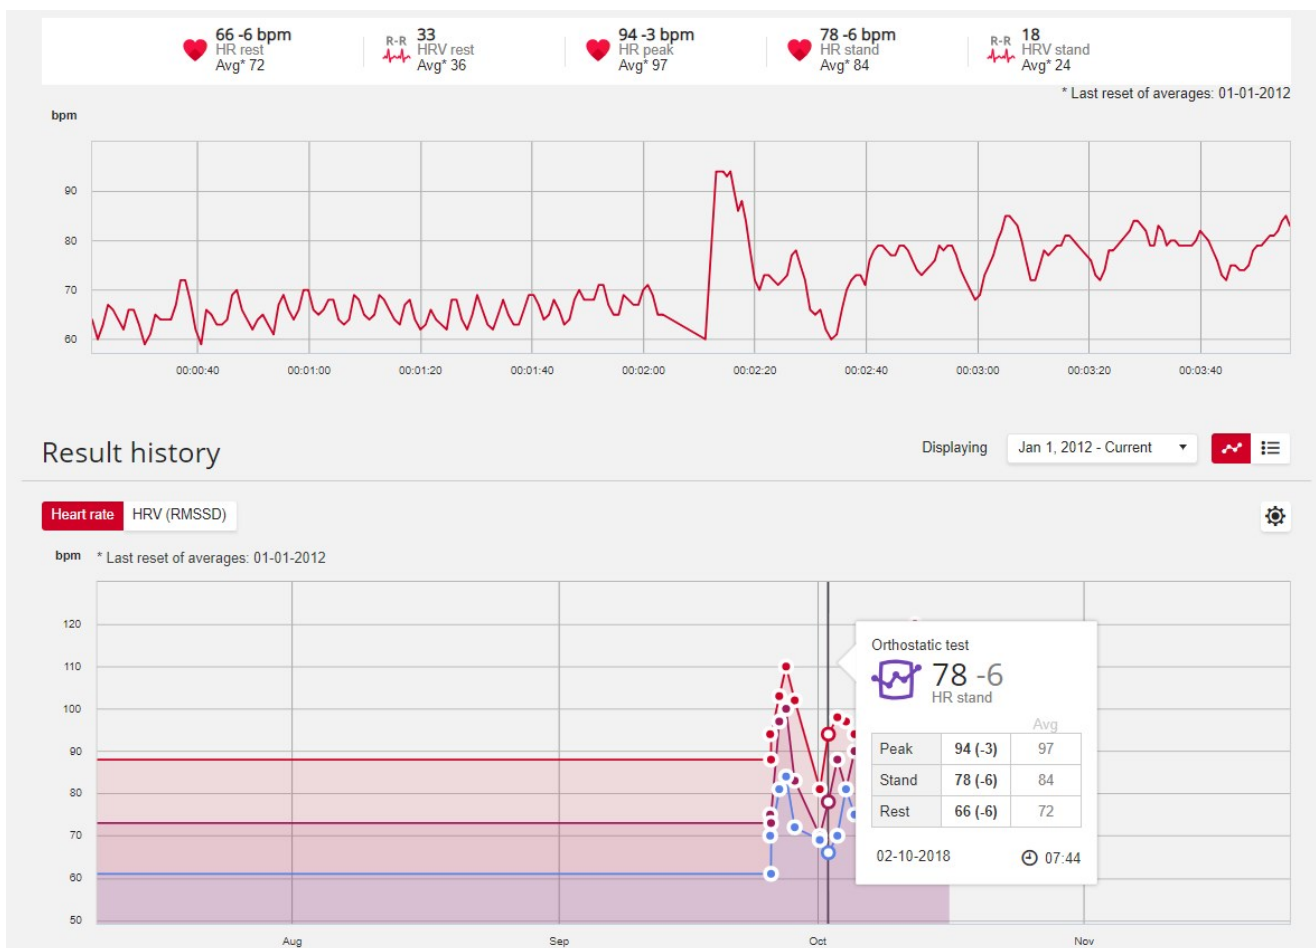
66 -6 bpm
HR rest
Avg* 72

R-R
33
HRV rest
Avg* 36

94 -3 bpm
HR peak
Avg* 97

78 -6 bpm
HR stand
Avg* 84

R-R
18
HRV stand
Avg* 24

* Last reset of averages: 01-01-2012

bpm

90
80
70
60

00:00:40 00:01:00 00:01:20 00:01:40 00:02:00 00:02:20 00:02:40 00:03:00 00:03:20 00:03:40

Result history

Displaying Jan 1, 2012 - Current

Heart rate HRV (RMSSD)

bpm * Last reset of averages: 01-01-2012

120
110
100
90
80
70
60
50

Aug Sep Oct Nov

Orthostatic test
78 -6
HR stand

| | | Avg |
|---|---|---|
| Peak | 94 (-3) | 97 |
| Stand | 78 (-6) | 84 |
| Rest | 66 (-6) | 72 |

02-10-2018 07:44